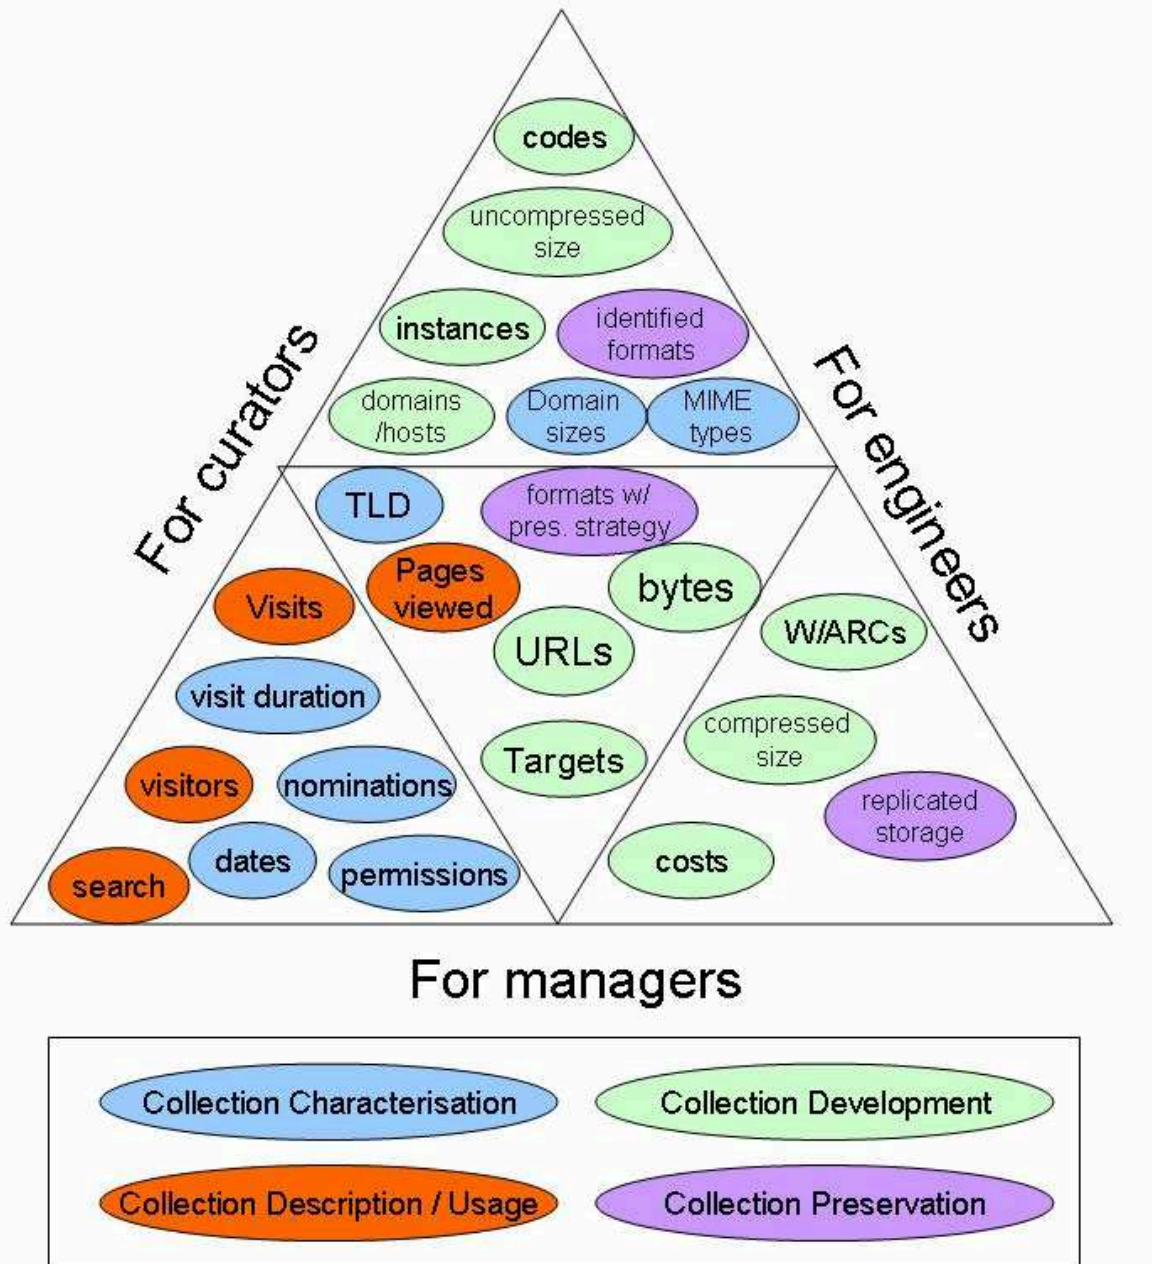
codes

uncompressed size

instances

identified formats

domains /hosts

Domain sizes

MIME types

For curators

For engineers

TLD

formats w/ pres. strategy

Pages viewed

bytes

Visits

URLs

W/ARCs

visit duration

Targets

compressed size

visitors

nominations

replicated storage

dates

search

permissions

costs

For managers

Collection Characterisation

Collection Development

Collection Description / Usage

Collection Preservation